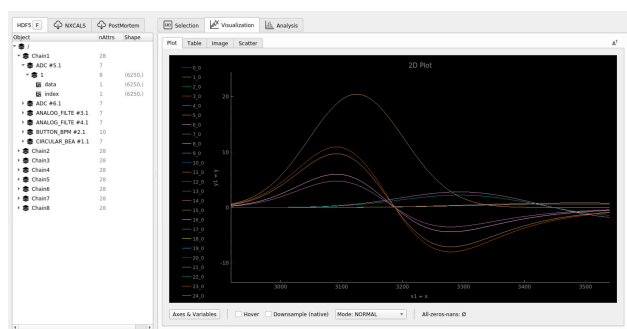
HDF5 F NXCALS PostMortem

| Object | nAttrs | Shape |
|---|---|---|
| / | | |
| Chain1 | 28 | |
| ADC #5.1 | 7 | |
| 1 | 8 | (6250,) |
| data | 1 | (6250,) |
| index | 1 | (6250,) |
| ADC #6.1 | 7 | |
| ANALOG_FILTE #3.1 | 7 | |
| ANALOG_FILTE #4.1 | 7 | |
| BUTTON_BPM #2.1 | 10 | |
| CIRCULAR_BEA #1.1 | 7 | |
| Chain2 | 28 | |
| Chain3 | 28 | |
| Chain4 | 28 | |
| Chain5 | 28 | |
| Chain6 | 28 | |
| Chain7 | 28 | |
| Chain8 | 28 | |

Selection Visualization Analysis

Plot Table Image Scatter

2D Plot

0_0
1_0
2_0
3_0
4_0
5_0
6_0
7_0
8_0
9_0
10_0
11_0
12_0
13_0
14_0
15_0
16_0
17_0
18_0
19_0
20_0
21_0
22_0
23_0
24_0

20
10
0
-10

y1 = y

3000 3100 3200 3300 3400 3500

x1 = x

Axes & Variables Hover Downsample (native) Mode: NORMAL All-zeros-nans: Ø